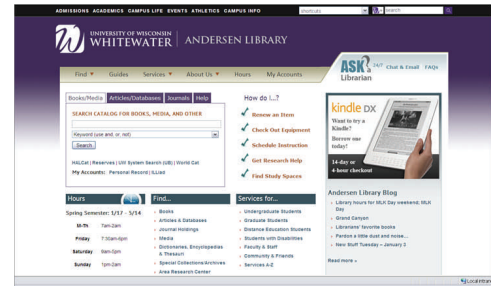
ADMISSIONS ACADEMICS CAMPUS LIFE EVENTS ATHLETICS CAMPUS INFO

shortcuts

search

UNIVERSITY OF WISCONSIN
WHITEWATER

ANDERSEN LIBRARY

Find ▼ Guides Services ▼ About Us ▼ Hours My Accounts

ASK a Librarian 24/7 Chat & Email FAQs

Books/Media Articles/Databases Journals Help

SEARCH CATALOG FOR BOOKS, MEDIA, AND OTHER

Keyword (use and, or, not)

Search

MALCat | Reserves | UW System Search (UB) | World Cat

My Accounts: Personal Record | ILLiad

How do I...?

Renew an Item

Check Out Equipment

Schedule Instruction

Get Research Help

Find Study Spaces

kindle DX

Want to try a Kindle?

Borrow one today!

14-day or 4-hour checkout

Andersen Library Blog

Library hours for MLK Day weekend; MLK Day

Grand Canyon

Librarians' favorite books

Pardon a little dust and noise...

New Stuff Tuesday – January 3

Read more »

Hours

Spring Semester: 1/17 – 5/14

| | |
|---|---|
| M-Th | 7am-2am |
| Friday | 7:30am-6pm |
| Saturday | 9am-5pm |
| Sunday | 1pm-2am |

Find...

Books

Articles & Databases

Journal Holdings

Media

Dictionaries, Encyclopedias & Thesauri

Special Collections/Archives

Area Research Center

Services for...

Undergraduate Students

Graduate Students

Distance Education Students

Students with Disabilities

Faculty & Staff

Community & Friends

Services A-Z

Local intranet